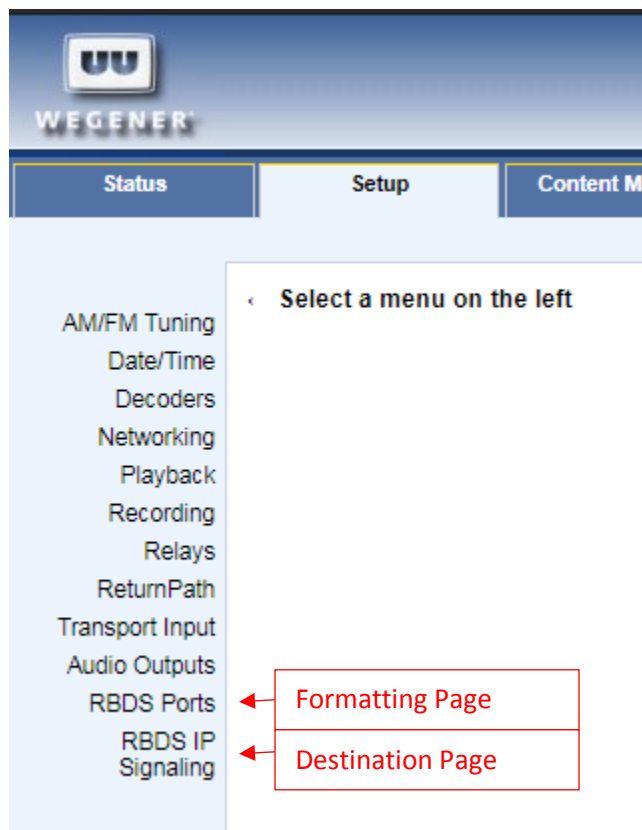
WEGENER

Status

Setup

Content M

Select a menu on the left

AM/FM Tuning
Date/Time
Decoders
Networking
Playback
Recording
Relays
ReturnPath
Transport Input
Audio Outputs
RBDS Ports
RBDS IP Signaling

Formatting Page

Destination Page